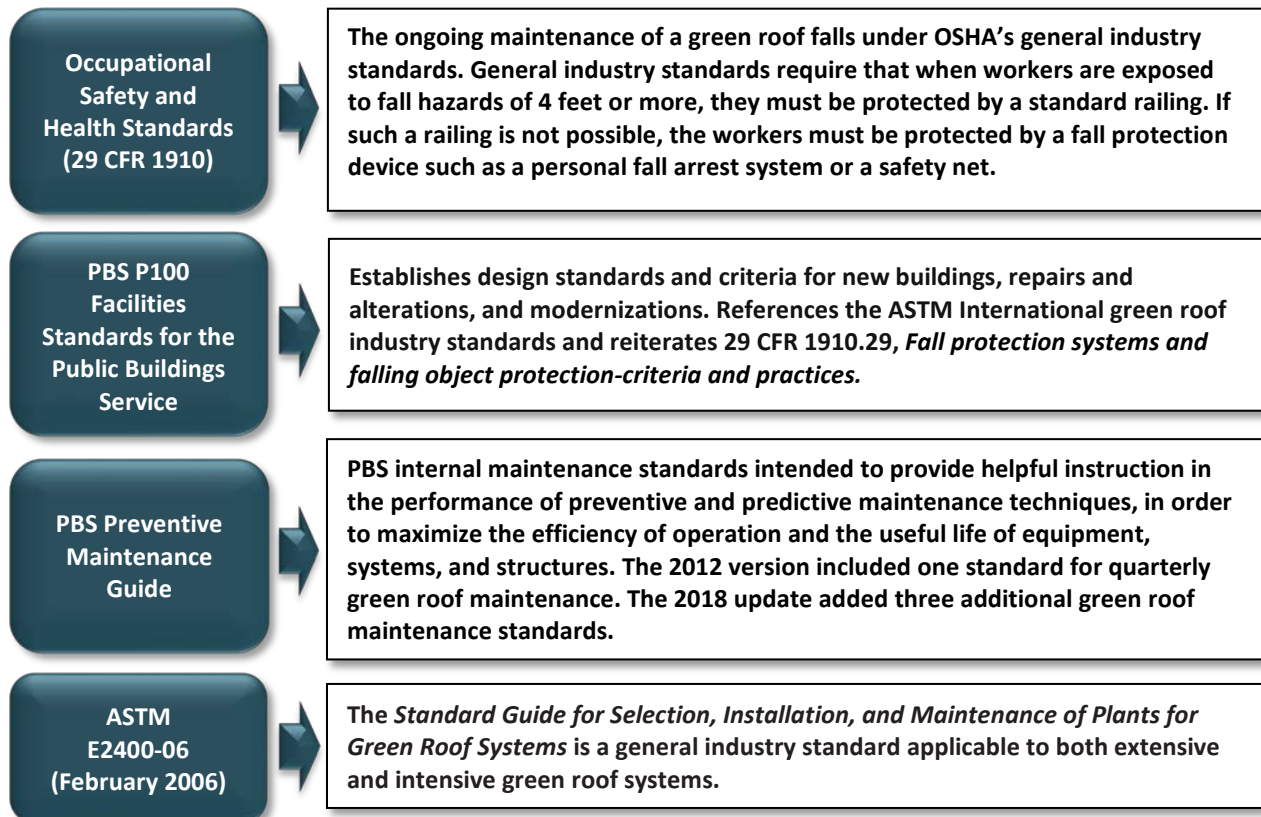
Occupational Safety and Health Standards (29 CFR 1910)

The ongoing maintenance of a green roof falls under OSHA's general industry standards. General industry standards require that when workers are exposed to fall hazards of 4 feet or more, they must be protected by a standard railing. If such a railing is not possible, the workers must be protected by a fall protection device such as a personal fall arrest system or a safety net.

PBS P100 Facilities Standards for the Public Buildings Service

Establishes design standards and criteria for new buildings, repairs and alterations, and modernizations. References the ASTM International green roof industry standards and reiterates 29 CFR 1910.29, *Fall protection systems and falling object protection-criteria and practices.*

PBS Preventive Maintenance Guide

PBS internal maintenance standards intended to provide helpful instruction in the performance of preventive and predictive maintenance techniques, in order to maximize the efficiency of operation and the useful life of equipment, systems, and structures. The 2012 version included one standard for quarterly green roof maintenance. The 2018 update added three additional green roof maintenance standards.

ASTM E2400-06 (February 2006)

The *Standard Guide for Selection, Installation, and Maintenance of Plants for Green Roof Systems* is a general industry standard applicable to both extensive and intensive green roof systems.